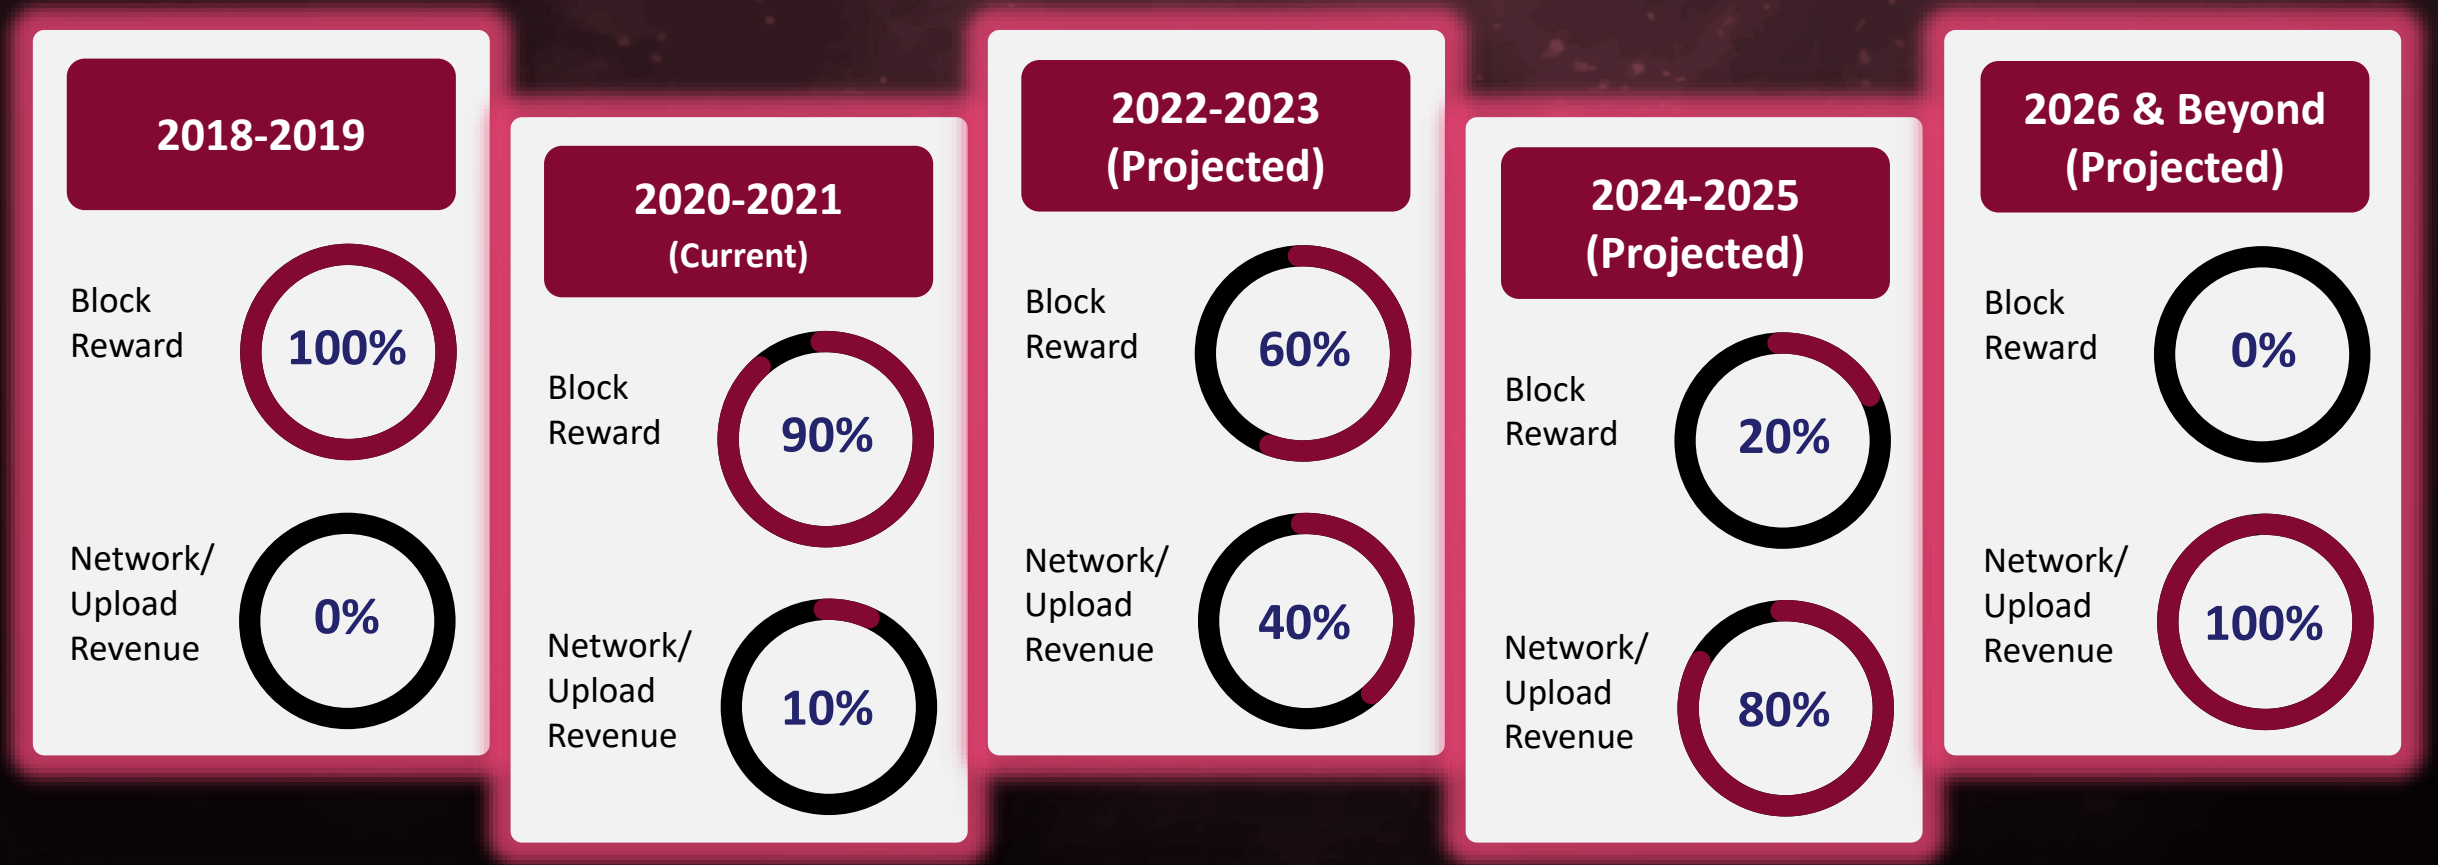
2018-2019

Block Reward 100%

Network/ Upload Revenue 0%

2020-2021 (Current)

Block Reward 90%

Network/ Upload Revenue 10%

2022-2023 (Projected)

Block Reward 60%

Network/ Upload Revenue 40%

2024-2025 (Projected)

Block Reward 20%

Network/ Upload Revenue 80%

2026 & Beyond (Projected)

Block Reward 0%

Network/ Upload Revenue 100%